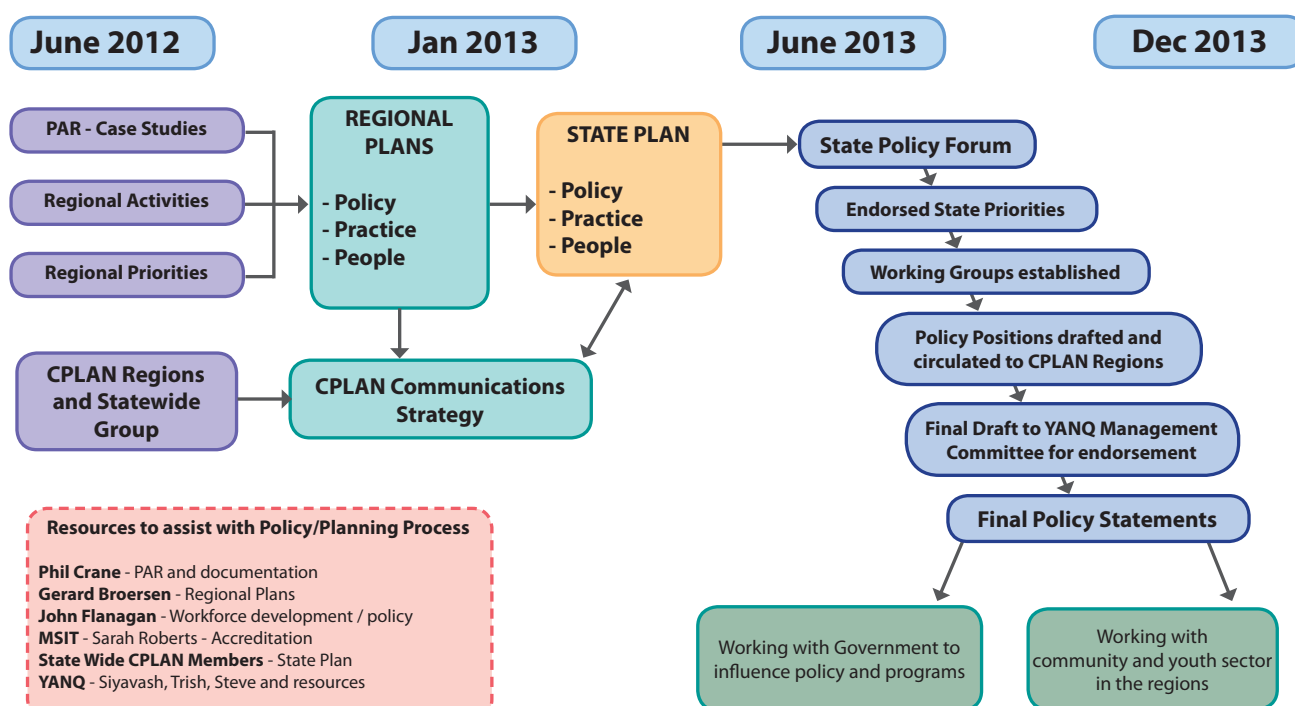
June 2012

Jan 2013

June 2013

Dec 2013

PAR - Case Studies

Regional Activities

Regional Priorities

REGIONAL PLANS

- Policy
- Practice
- People

STATE PLAN

- Policy
- Practice
- People

CPLAN Regions and Statewide Group

CPLAN Communications Strategy

State Policy Forum

Endorsed State Priorities

Working Groups established

Policy Positions drafted and circulated to CPLAN Regions

Final Draft to YANQ Management Committee for endorsement

Final Policy Statements

Working with Government to influence policy and programs

Working with community and youth sector in the regions

Resources to assist with Policy/Planning Process

**Phil Crane** - PAR and documentation
**Gerard Broersen** - Regional Plans
**John Flanagan** - Workforce development / policy
**MSIT** - Sarah Roberts - Accreditation
**State Wide CPLAN Members** - State Plan
**YANQ** - Siyavash, Trish, Steve and resources